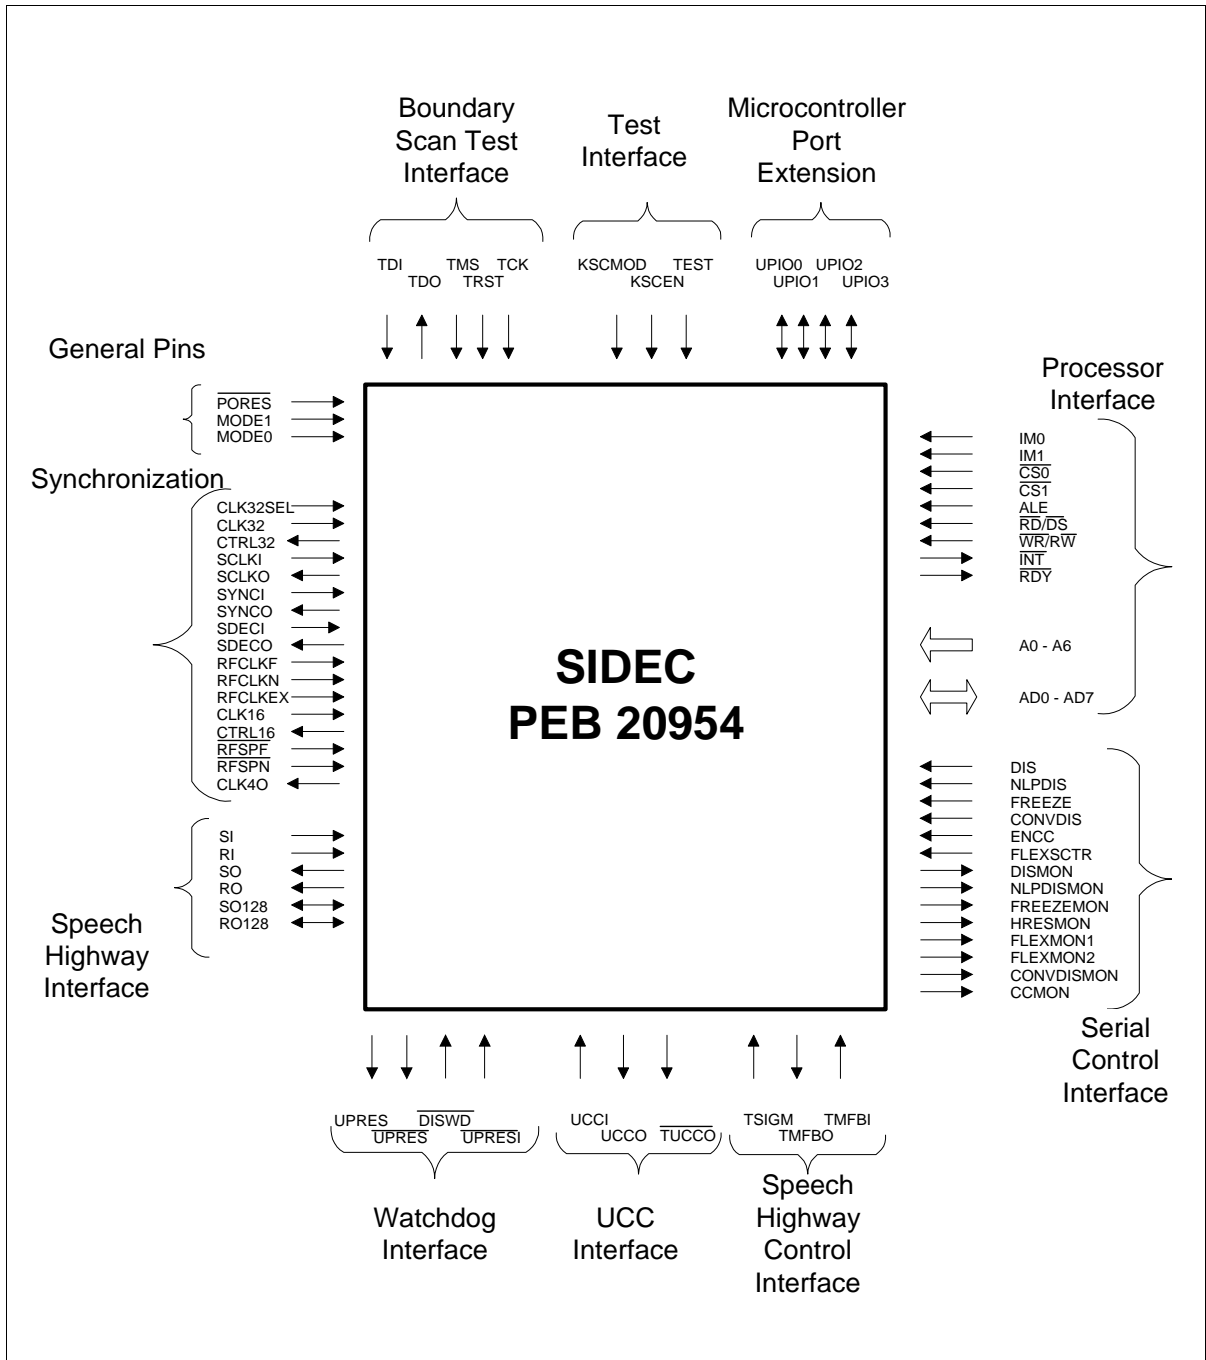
Boundary Scan Test Interface

Test Interface

Microcontroller Port Extension

TDI TDO TMS TRST TCK

KSCMOD KSCEN TEST

UPIO0 UPIO1 UPIO2 UPIO3

General Pins

$\overline{PORES}$
MODE1
MODE0

Synchronization

CLK32SEL
CLK32
CTRL32
SCLKI
SCLKO
SYNCI
SYNCO
SDECI
SDECO
RFCLKF
RFCLKN
RFCLKEX
CLK16
$\overline{CTRL16}$
$\overline{RFSPF}$
$\overline{RFSPN}$
CLK4O

SI
RI
SO
RO
SO128
RO128

Speech Highway Interface

Processor Interface

IM0
$\overline{IM1}$
$\overline{CS0}$
$\overline{CS1}$
$\overline{ALE}$
$\overline{RD}/\overline{DS}$
$\overline{WR}/\overline{RW}$
$\overline{INT}$
$\overline{RDY}$

A0 - A6

AD0 - AD7

SIDEC
PEB 20954

DIS
NLPDIS
FREEZE
CONVDIS
ENCC
FLEXSCTR
DISMON
NLPDISMON
FREEZEMON
HRESMON
FLEXMON1
FLEXMON2
CONVDISMON
CCMON

Serial Control Interface

UPRES $\overline{UPRES}$ $\overline{DISWD}$ $\overline{UPRESI}$

UCCI UCCO $\overline{TUCCO}$

TSIGM TMFBO TMFBI

Watchdog Interface

UCC Interface

Speech Highway Control Interface